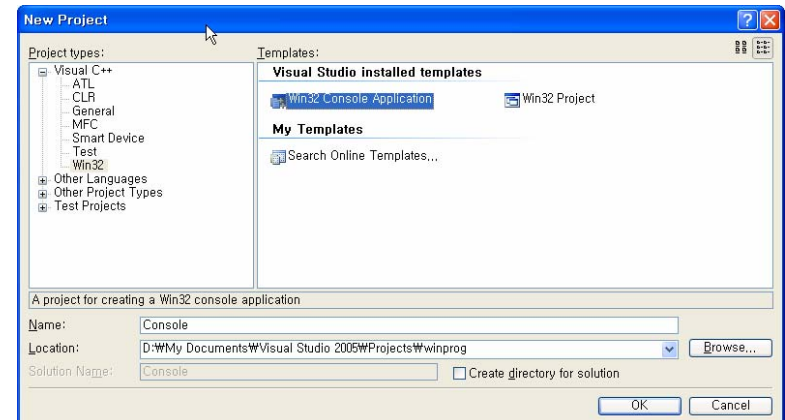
New Project

Project types:

Visual C++
ATL
CLR
General
MFC
Smart Device
Test
Win32
Other Languages
Other Project Types
Test Projects

Templates:

Visual Studio installed templates

Win32 Console Application

Win32 Project

My Templates

Search Online Templates...

A project for creating a Win32 console application

Name: Console

Location: D:₩My Documents₩Visual Studio 2005₩Projects₩winprog

Browse...

Solution Name: Console

Create directory for solution

OK

Cancel